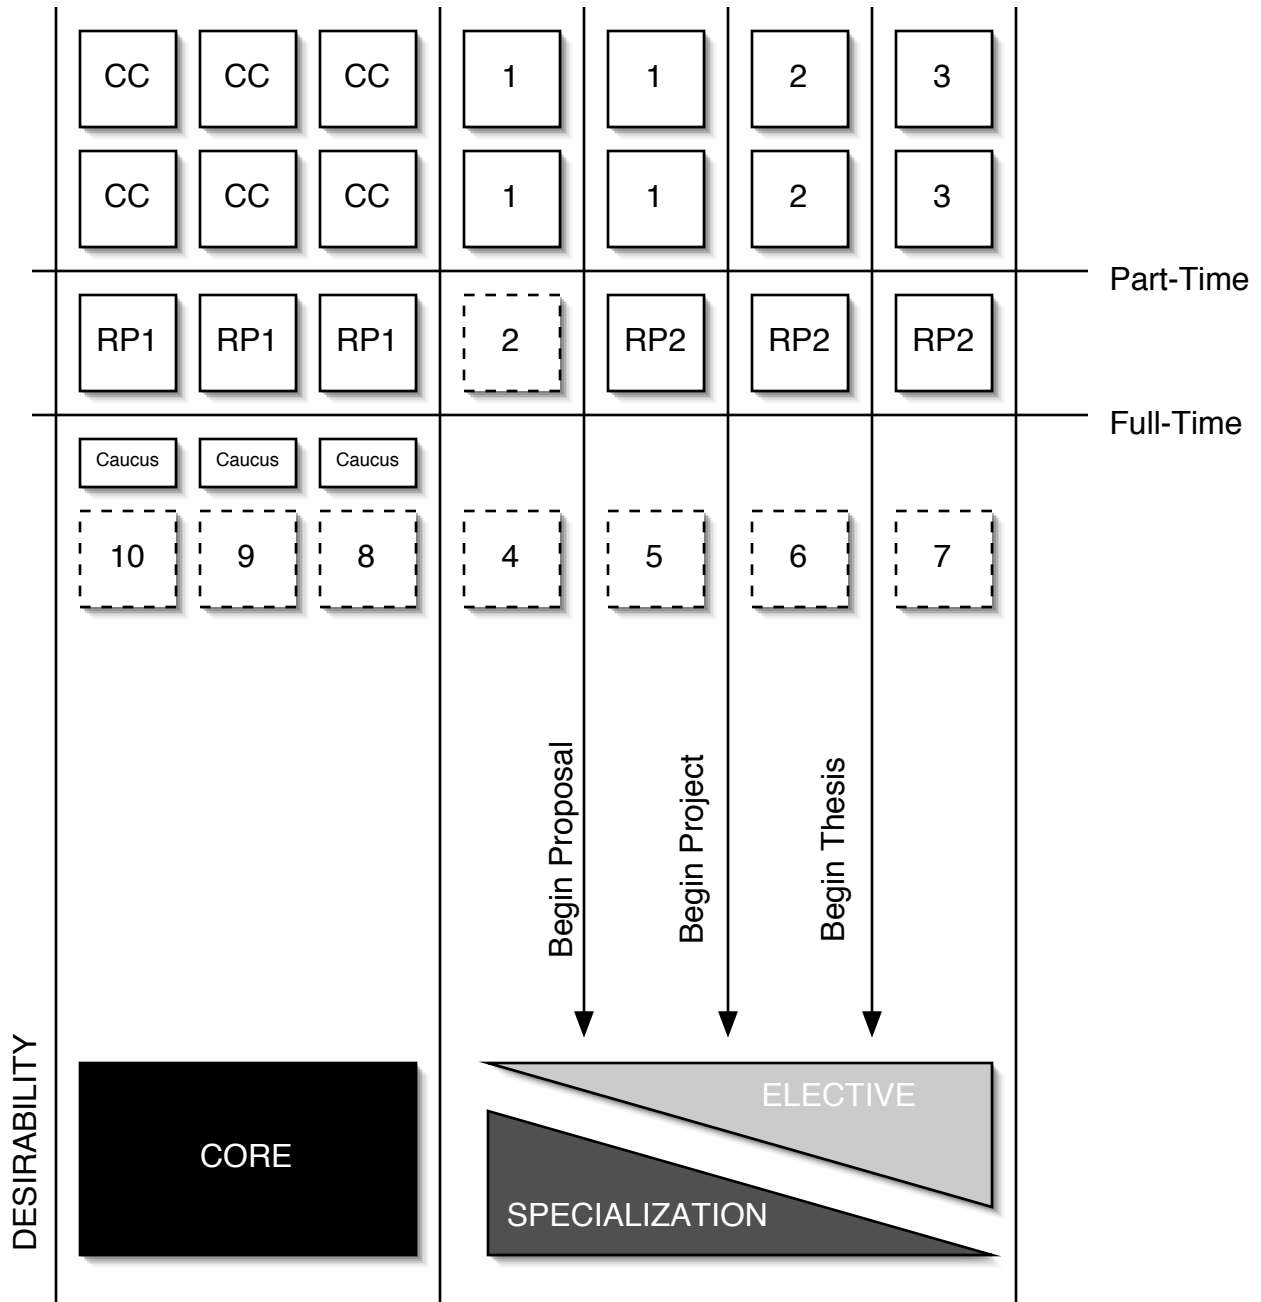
CC CC CC 1 1 2 3

CC CC CC 1 1 2 3

Part-Time

RP1 RP1 RP1 2 RP2 RP2 RP2

Full-Time

Caucus Caucus Caucus

10 9 8 4 5 6 7

Begin Proposal

Begin Project

Begin Thesis

DESIRABILITY

CORE

ELECTIVE

SPECIALIZATION